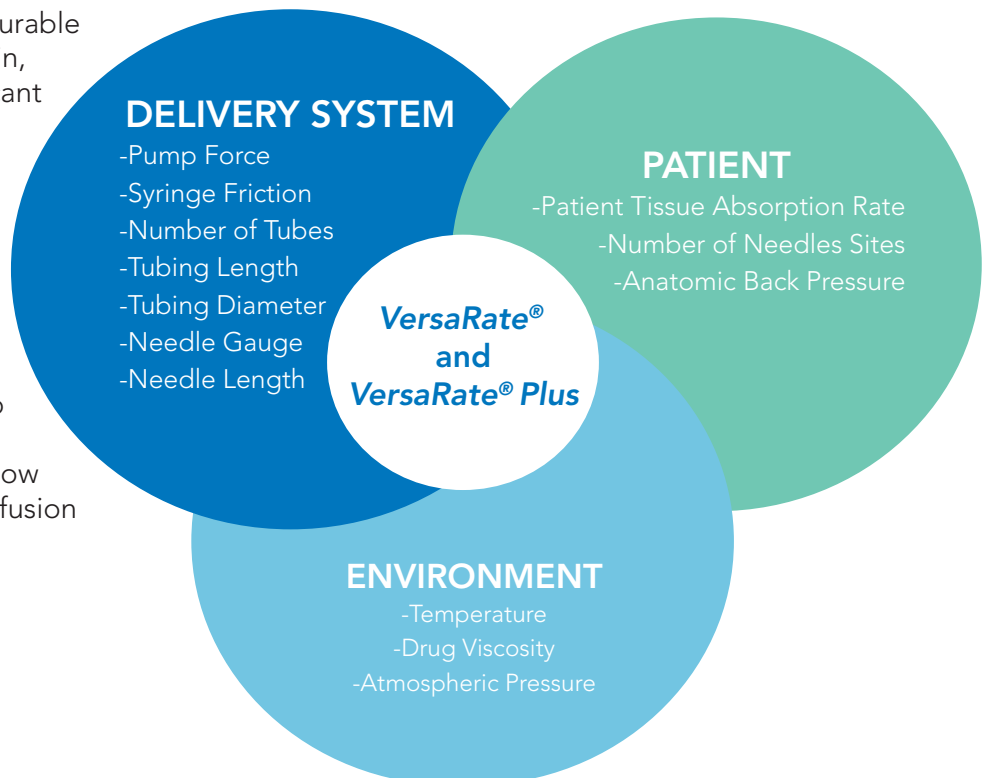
urable
n,
ant

o

ow
fusion

DELIVERY SYSTEM
-Pump Force
-Syringe Friction
-Number of Tubes
-Tubing Length
-Tubing Diameter
-Needle Gauge
-Needle Length

PATIENT
-Patient Tissue Absorption Rate
-Number of Needles Sites
-Anatomic Back Pressure

VersaRate®
and
VersaRate® Plus

ENVIRONMENT
-Temperature
-Drug Viscosity
-Atmospheric Pressure